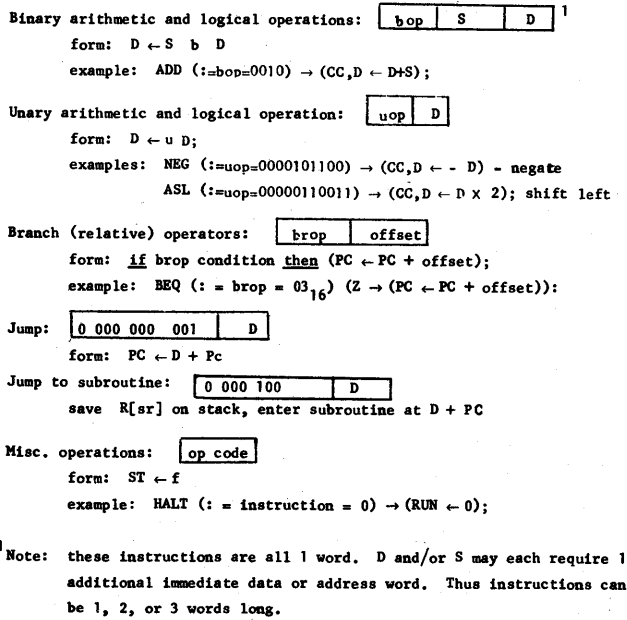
Binary arithmetic and logical operations: 

| bop | S | D |
|---|---|---|

$^1$

form: $D \leftarrow S \ b \ D$

example: ADD (:=bop=0010) $\rightarrow$ (CC,D $\leftarrow$ D+S);

Unary arithmetic and logical operation:

| uop | D |
|---|---|

form: $D \leftarrow u \ D$;

examples: NEG (:=uop=0000101100) $\rightarrow$ (CC,D $\leftarrow$ - D) - negate

ASL (:=uop=00000110011) $\rightarrow$ (CC,D $\leftarrow$ D $\times$ 2); shift left

Branch (relative) operators:

| brop | offset |
|---|---|

form: if brop condition then (PC $\leftarrow$ PC + offset);

example: BEQ (: = brop = $03_{16}$) (Z $\rightarrow$ (PC $\leftarrow$ PC + offset)):

Jump:

| 0 000 000 001 | D |
|---|---|

form: PC $\leftarrow$ D + Pc

Jump to subroutine:

| 0 000 100 | D |
|---|---|

save R[sr] on stack, enter subroutine at D + PC

Misc. operations:

| op code |
|---|

form: ST $\leftarrow$ f

example: HALT (: = instruction = 0) $\rightarrow$ (RUN $\leftarrow$ 0);

$^1$Note: these instructions are all 1 word. D and/or S may each require 1 additional immediate data or address word. Thus instructions can be 1, 2, or 3 words long.